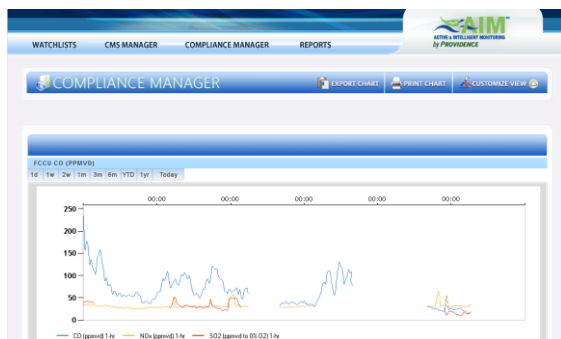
WATCHLISTS CMS MANAGER COMPLIANCE MANAGER REPORTS

AIM™
ACTIVE & INTELLIGENT MONITORING
by PROVIDENCE

COMPLIANCE MANAGER

EXPORT CHART PRINT CHART CUSTOMIZE VIEW

FCCU CO (PPMVD)

1d 1w 2w 1m 3m 6m YTD 1yr Today

00:00 00:00 00:00 00:00 00:00

250
200
150
100
50
0

CO (ppmvd) 1-hr NOx (ppmvd) 1-hr SO2 (ppmvd to 0% O2) 1-hr